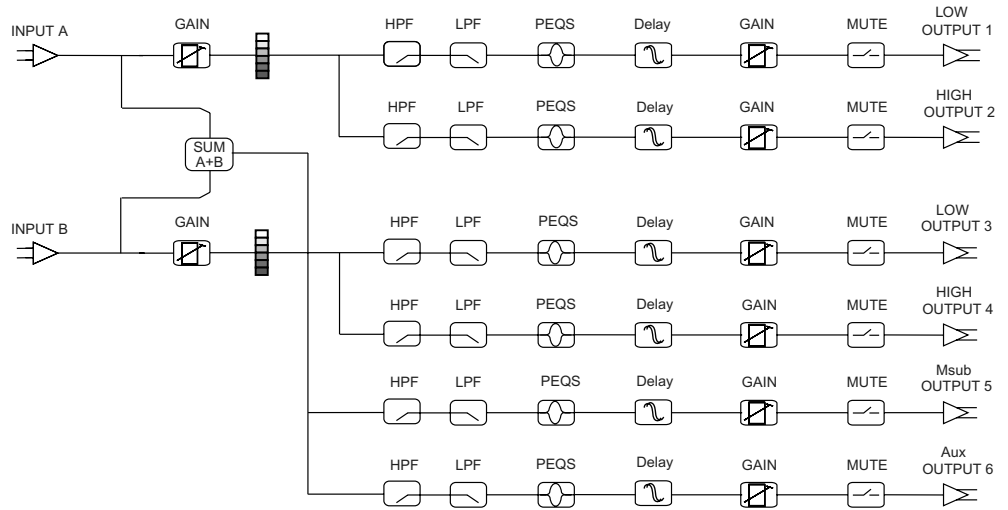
INPUT A

GAIN

HPF LPF PEQS Delay GAIN MUTE LOW OUTPUT 1

HPF LPF PEQS Delay GAIN MUTE HIGH OUTPUT 2

SUM A+B

INPUT B

GAIN

HPF LPF PEQS Delay GAIN MUTE LOW OUTPUT 3

HPF LPF PEQS Delay GAIN MUTE HIGH OUTPUT 4

HPF LPF PEQS Delay GAIN MUTE Msub OUTPUT 5

HPF LPF PEQS Delay GAIN MUTE Aux OUTPUT 6